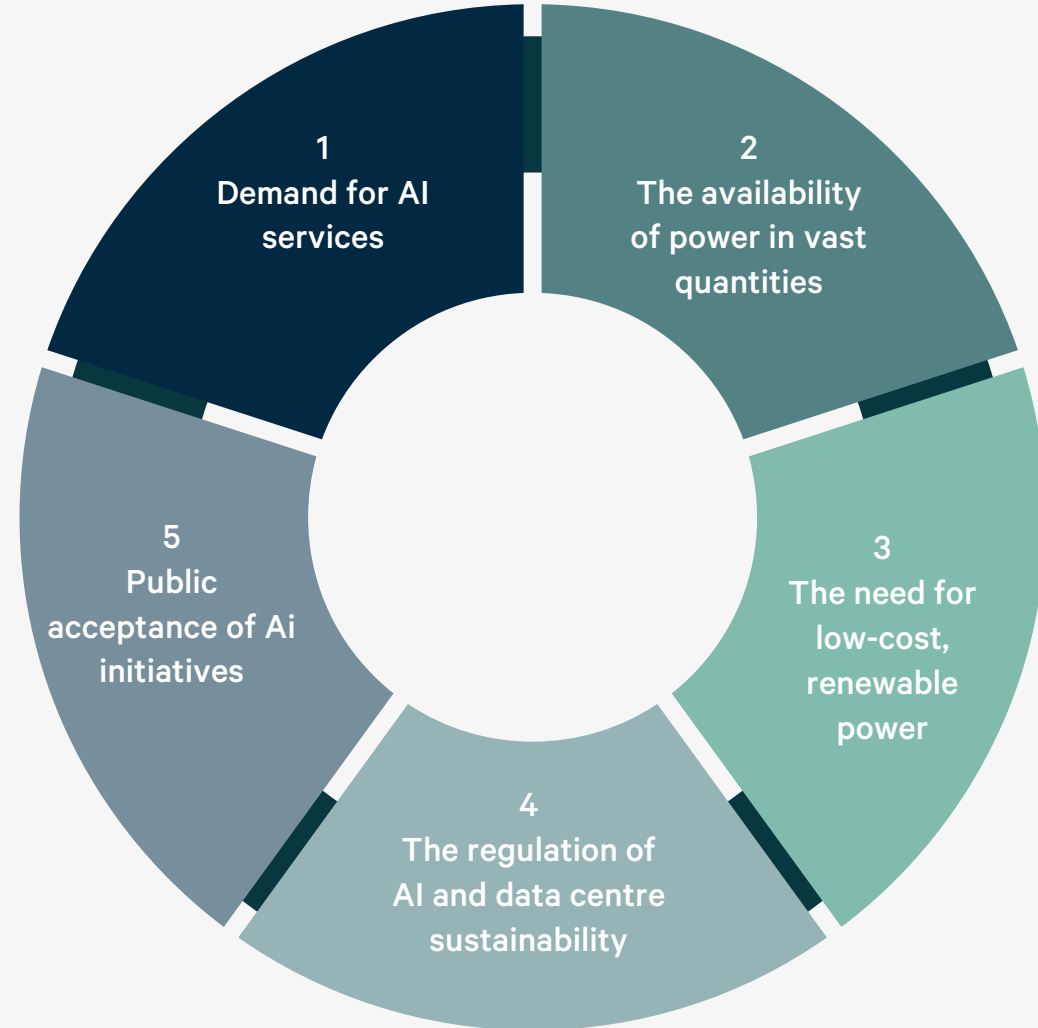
1
Demand for AI services

2
The availability of power in vast quantities

3
The need for low-cost, renewable power

4
The regulation of AI and data centre sustainability

5
Public acceptance of Ai initiatives